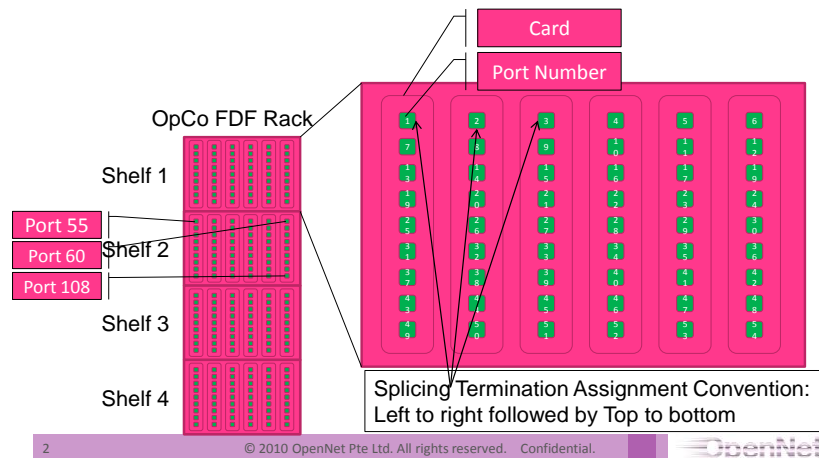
Card

Port Number

OpCo FDF Rack

Shelf 1

Port 55

Port 60

Shelf 2

Port 108

Shelf 3

Shelf 4

| 1 | 2 | 3 | 4 | 5 | 6 |
|---|---|---|---|---|---|
| 7 | 8 | 9 | 10 | 11 | 12 |
| 13 | 14 | 15 | 16 | 17 | 18 |
| 19 | 20 | 21 | 22 | 23 | 24 |
| 25 | 26 | 27 | 28 | 29 | 30 |
| 31 | 32 | 33 | 34 | 35 | 36 |
| 37 | 38 | 39 | 40 | 41 | 42 |
| 43 | 44 | 45 | 46 | 47 | 48 |
| 49 | 50 | 51 | 52 | 53 | 54 |

Splicing Termination Assignment Convention:
Left to right followed by Top to bottom

2 © 2010 OpenNet Pte Ltd. All rights reserved. Confidential.

OpenNet